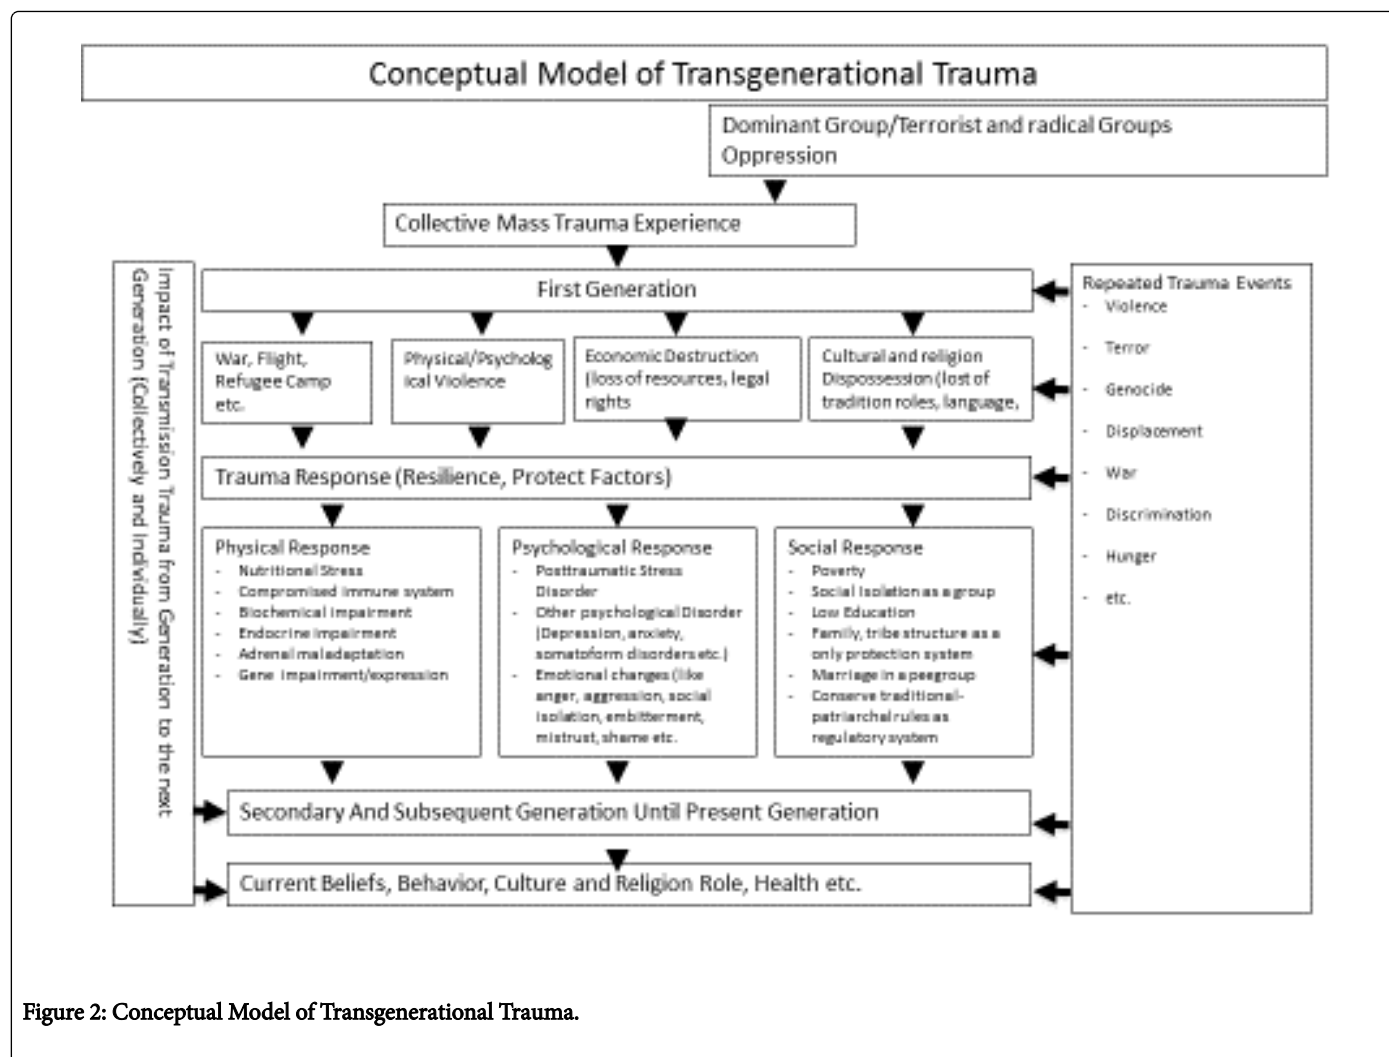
Conceptual Model of Transgenerational Trauma

Dominant Group/Terrorist and radical Groups Oppression

Collective Mass Trauma Experience

Impact of Transmission Trauma from Generation to the next Generation (Collectively and individually)

First Generation

Repeated Trauma Events
- Violence
- Terror
- Genocide
- Displacement
- War
- Discrimination
- Hunger
- etc.

War, Flight, Refugee Camp etc.

Physical/Psychological Violence

Economic Destruction (loss of resources, legal rights

Cultural and religion Dispossession (lost of tradition roles, language,

Trauma Response (Resilience, Protect Factors)

Physical Response
- Nutritional Stress
- Compromised immune system
- Biochemical impairment
- Endocrine impairment
- Adrenal maladaptation
- Gene impairment/expression

Psychological Response
- Posttraumatic Stress Disorder
- Other psychological Disorder (Depression, anxiety, somatoform disorders etc.)
- Emotional changes (like anger, aggression, social isolation, embitterment, mistrust, shame etc.

Social Response
- Poverty
- Social isolation as a group
- Low Education
- Family, tribe structure as a only protection system
- Marriage in a peegroup
- Conserve traditional-patriarchal rules as regulatory system

Secondary And Subsequent Generation Until Present Generation

Current Beliefs, Behavior, Culture and Religion Role, Health etc.

Figure 2: Conceptual Model of Transgenerational Trauma.